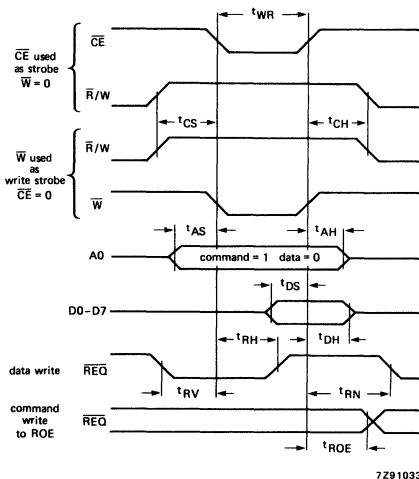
$t_{WR}$

$\overline{CE}$ used as strobe $\overline{W}$ = 0

$\overline{CE}$

$\overline{R}$/W

$t_{CS}$

$t_{CH}$

$\overline{W}$ used as write strobe $\overline{CE}$ = 0

$\overline{R}$/W

$\overline{W}$

$t_{AS}$

$t_{AH}$

A0

command = 1 data = 0

$t_{DS}$

D0–D7

$t_{RH}$

$t_{DH}$

data write

$\overline{REQ}$

$t_{RV}$

$t_{RN}$

command write to ROE

$\overline{REQ}$

$t_{ROE}$

7Z91033